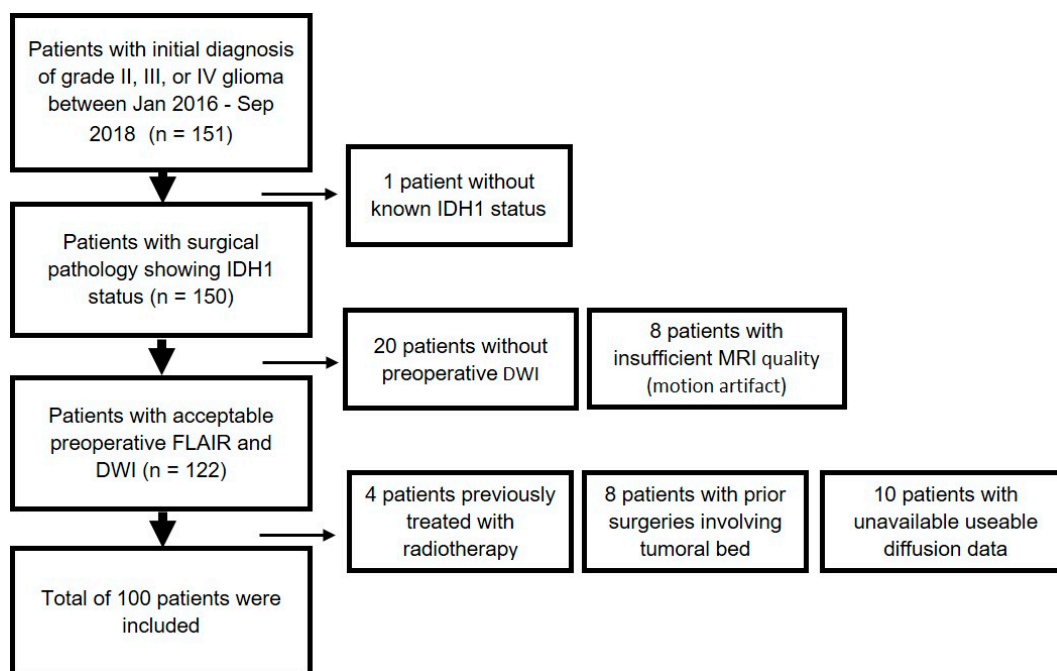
Patients with initial diagnosis of grade II, III, or IV glioma between Jan 2016 - Sep 2018 (n = 151)

1 patient without known IDH1 status

Patients with surgical pathology showing IDH1 status (n = 150)

20 patients without preoperative DWI

8 patients with insufficient MRI quality (motion artifact)

Patients with acceptable preoperative FLAIR and DWI (n = 122)

4 patients previously treated with radiotherapy

8 patients with prior surgeries involving tumoral bed

10 patients with unavailable useable diffusion data

Total of 100 patients were included